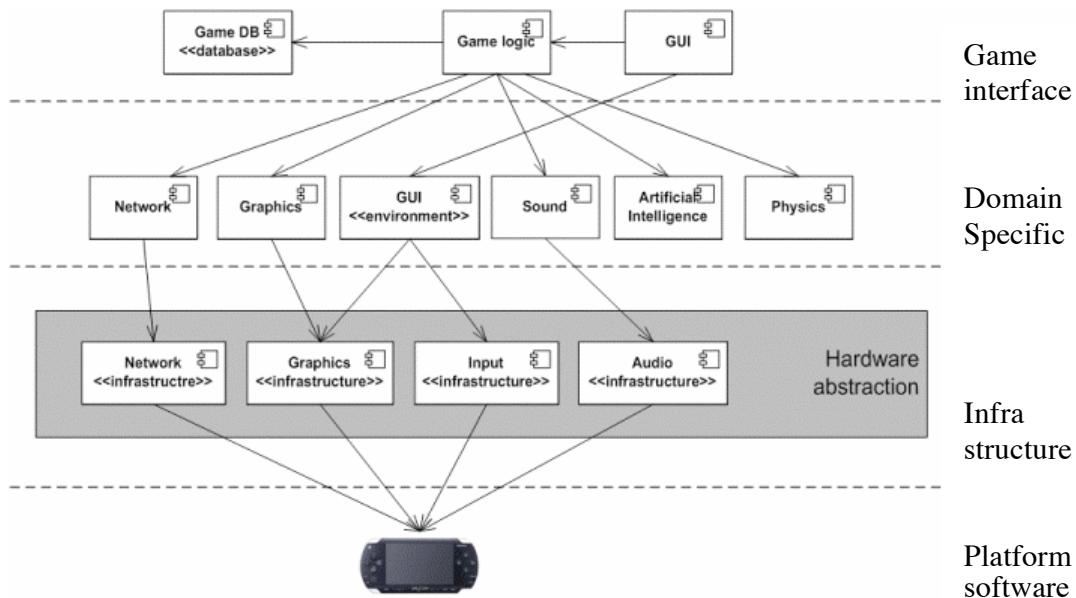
Game DB
<<database>>

Game logic

GUI

Game interface

Network

Graphics

GUI
<<environment>>

Sound

Artificial Intelligence

Physics

Domain Specific

Network
<<infrastructre>>

Graphics
<<infrastructure>>

Input
<<infrastructure>>

Audio
<<infrastructure>>

Hardware abstraction

Infra structure

Platform software